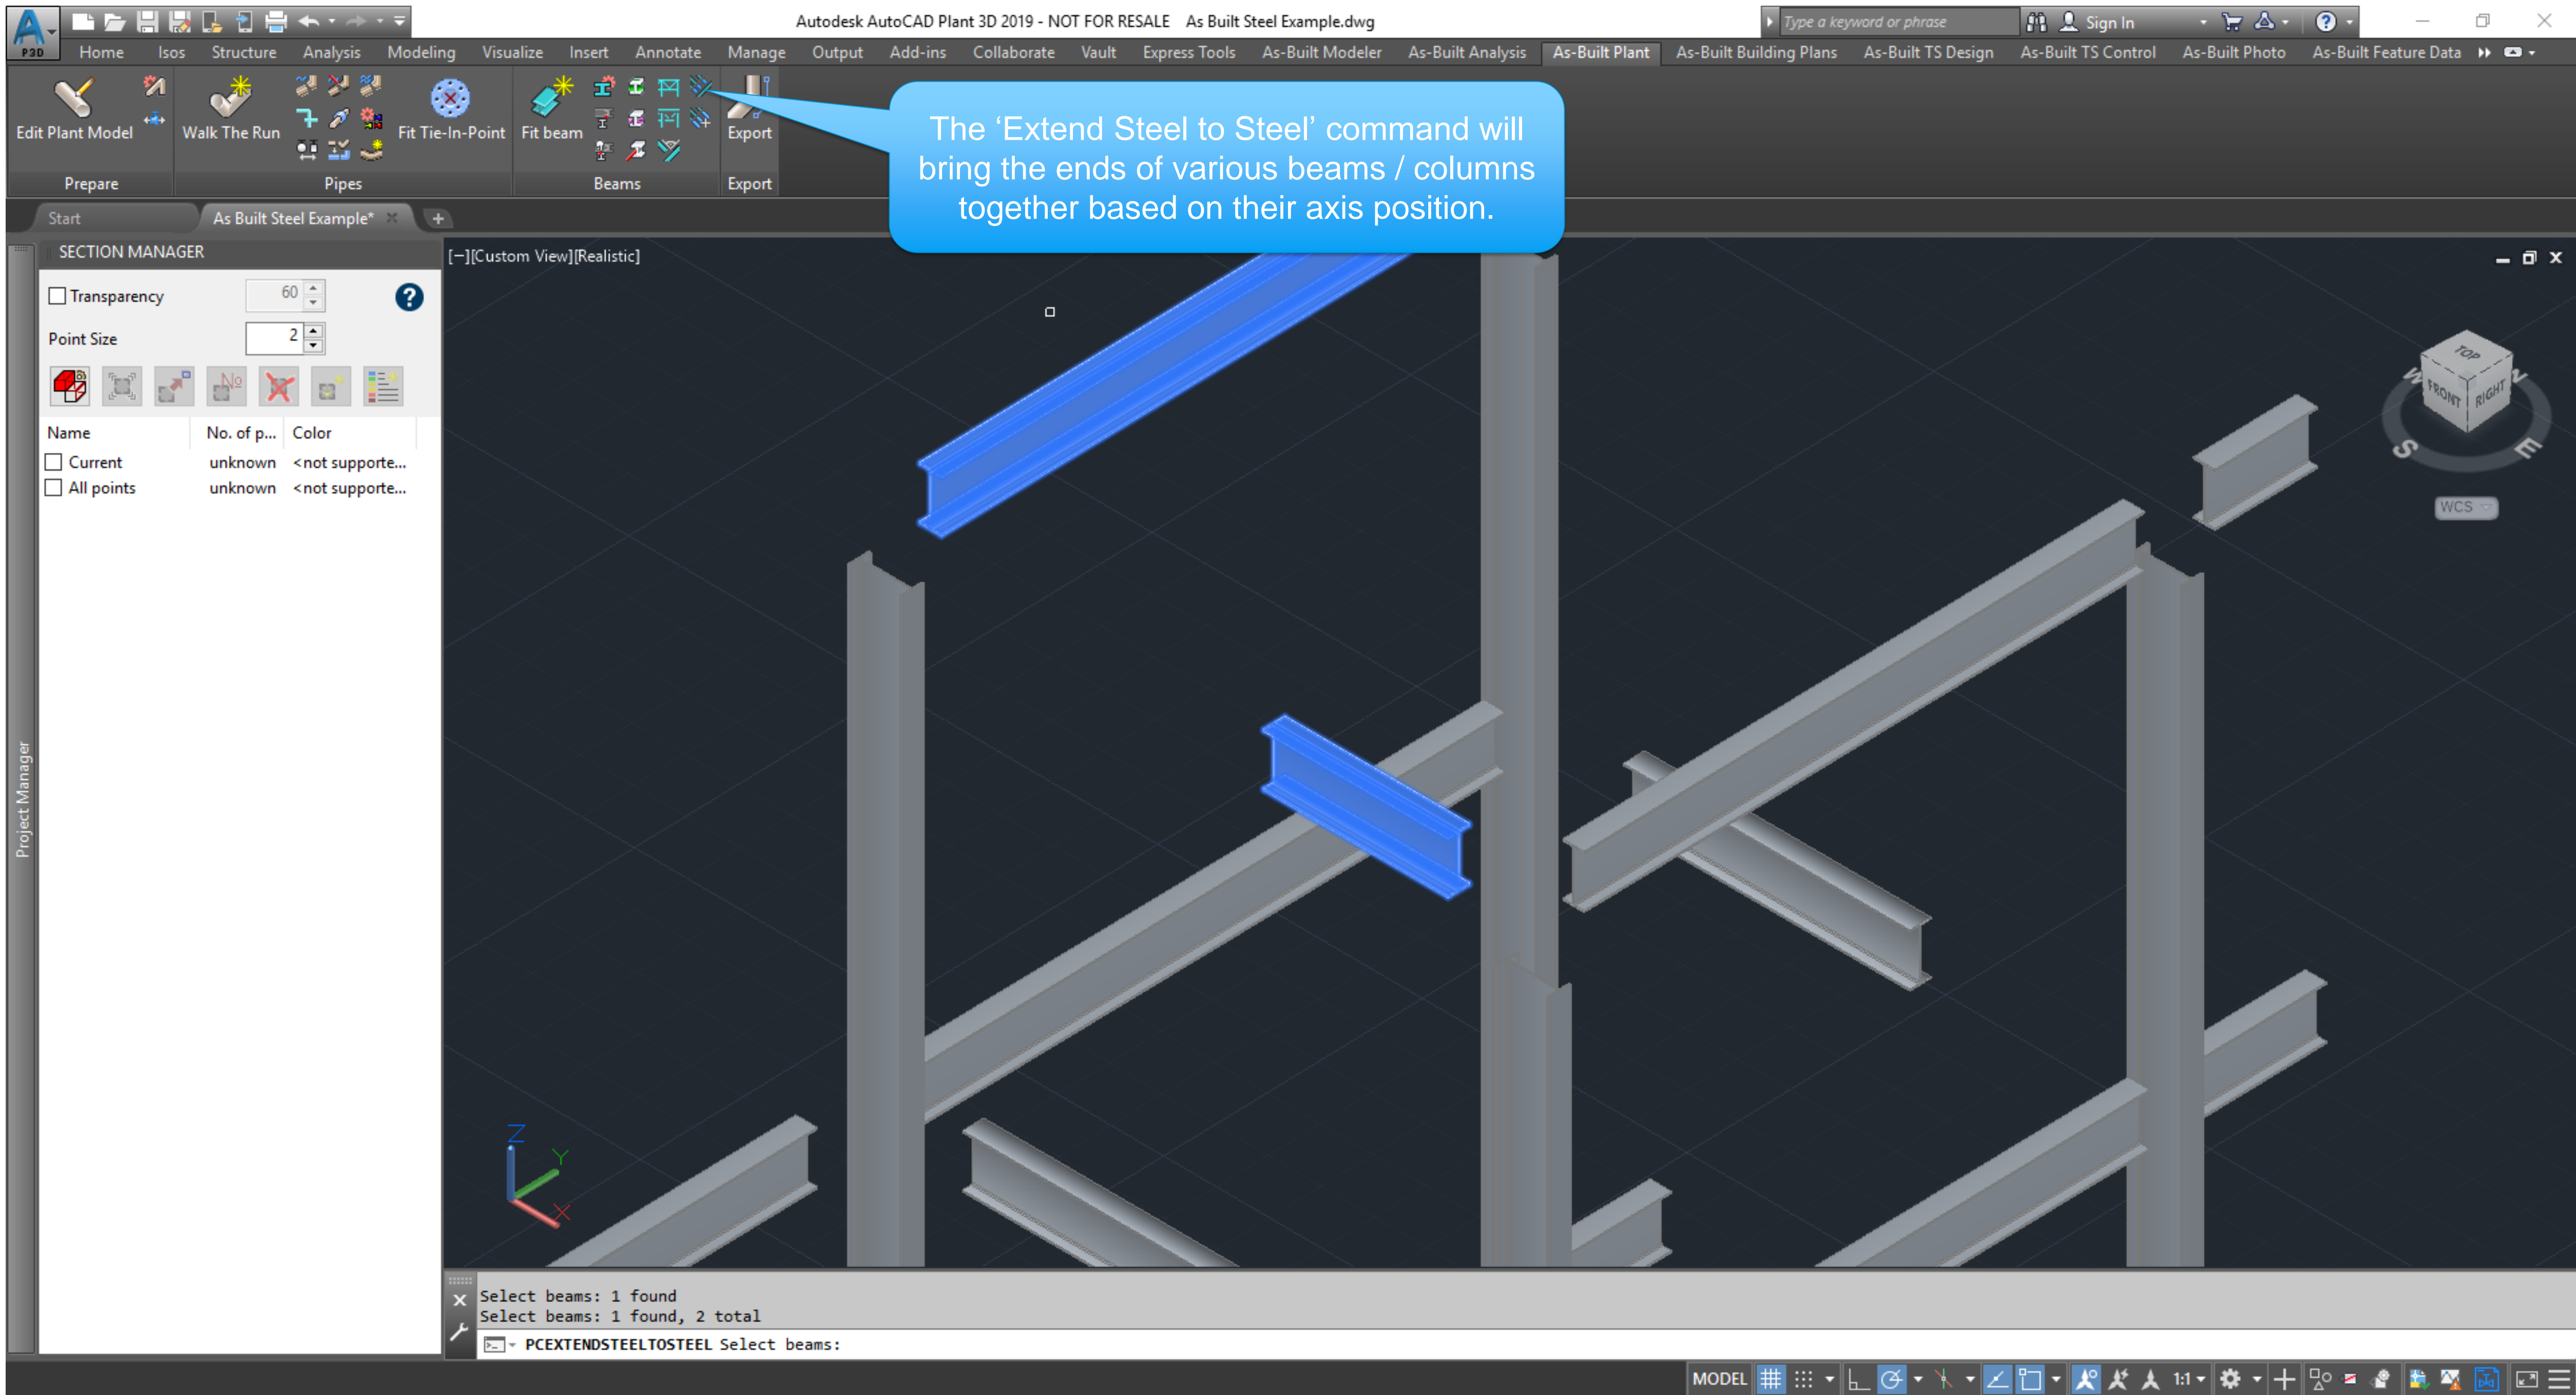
P3D

Autodesk AutoCAD Plant 3D 2019 - NOT FOR RESALE As Built Steel Example.dwg

Type a keyword or phrase

Sign In

Home Isos Structure Analysis Modeling Visualize Insert Annotate Manage Output Add-ins Collaborate Vault Express Tools As-Built Modeler As-Built Analysis As-Built Plant As-Built Building Plans As-Built TS Design As-Built TS Control As-Built Photo As-Built Feature Data

Edit Plant Model

Walk The Run

Fit Tie-In-Point

Fit beam

Export

Prepare

Pipes

Beams

Export

The ‘Extend Steel to Steel’ command will bring the ends of various beams / columns together based on their axis position.

Start

As Built Steel Example*

SECTION MANAGER

Transparency 60

Point Size 2

| Name | No. of p... | Color |
|---|---|---|
| Current | unknown | <not supporte... |
| All points | unknown | <not supporte... |

Project Manager

[−][Custom View][Realistic]

TOP

FRONT

RIGHT

W

N

S

E

WCS

Select beams: 1 found
Select beams: 1 found, 2 total

PCEXTENDSTEELTOSTEEL Select beams:

MODEL

1:1